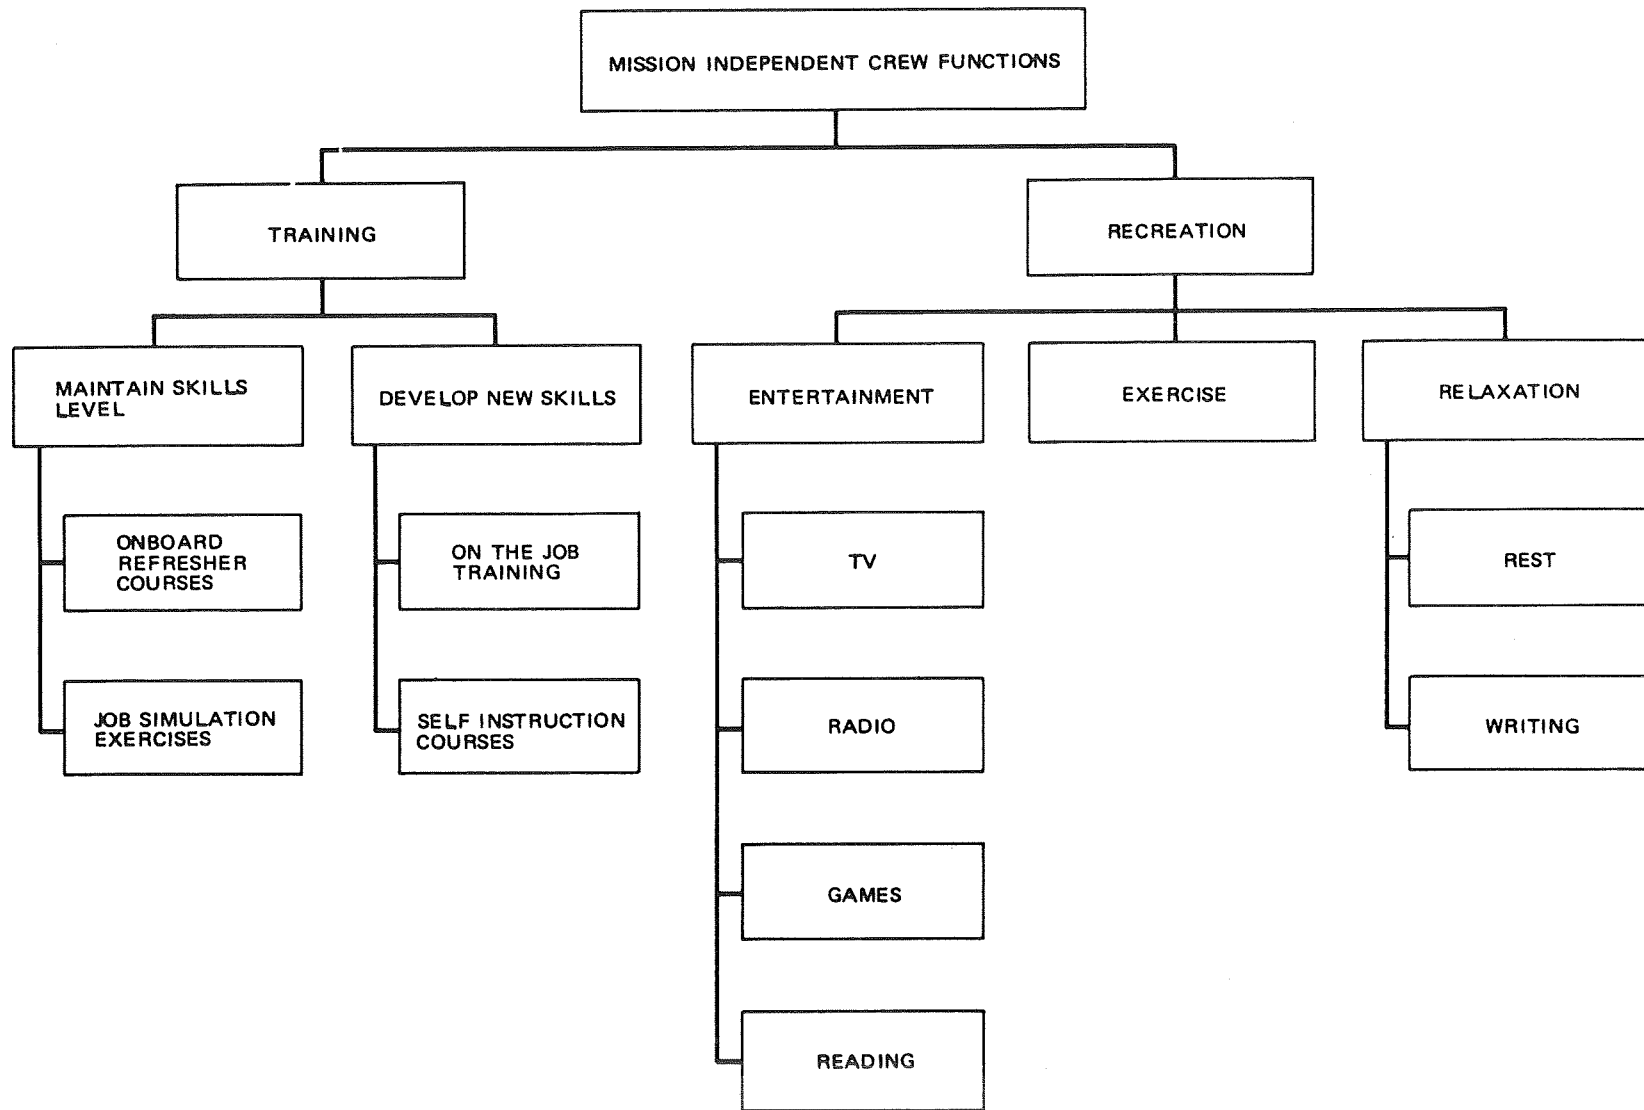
MISSION INDEPENDENT CREW FUNCTIONS

TRAINING

RECREATION

MAINTAIN SKILLS LEVEL

DEVELOP NEW SKILLS

ENTERTAINMENT

EXERCISE

RELAXATION

ONBOARD REFRESHER COURSES

JOB SIMULATION EXERCISES

ON THE JOB TRAINING

SELF INSTRUCTION COURSES

TV

RADIO

GAMES

READING

REST

WRITING